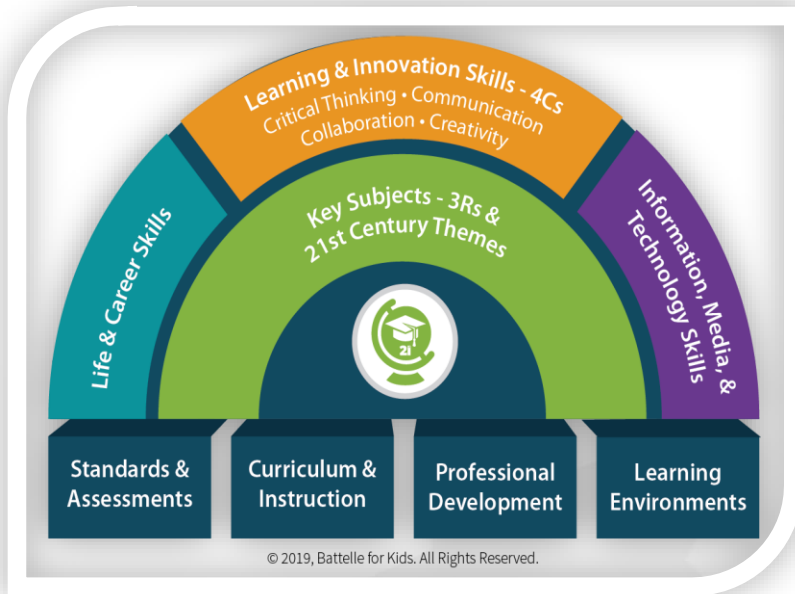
Learning & Innovation Skills - 4Cs
Critical Thinking • Communication
Collaboration • Creativity

Life & Career Skills

Key Subjects - 3Rs &
21st Century Themes

21

Information, Media, & Technology Skills

Standards & Assessments

Curriculum & Instruction

Professional Development

Learning Environments

© 2019, Battelle for Kids. All Rights Reserved.